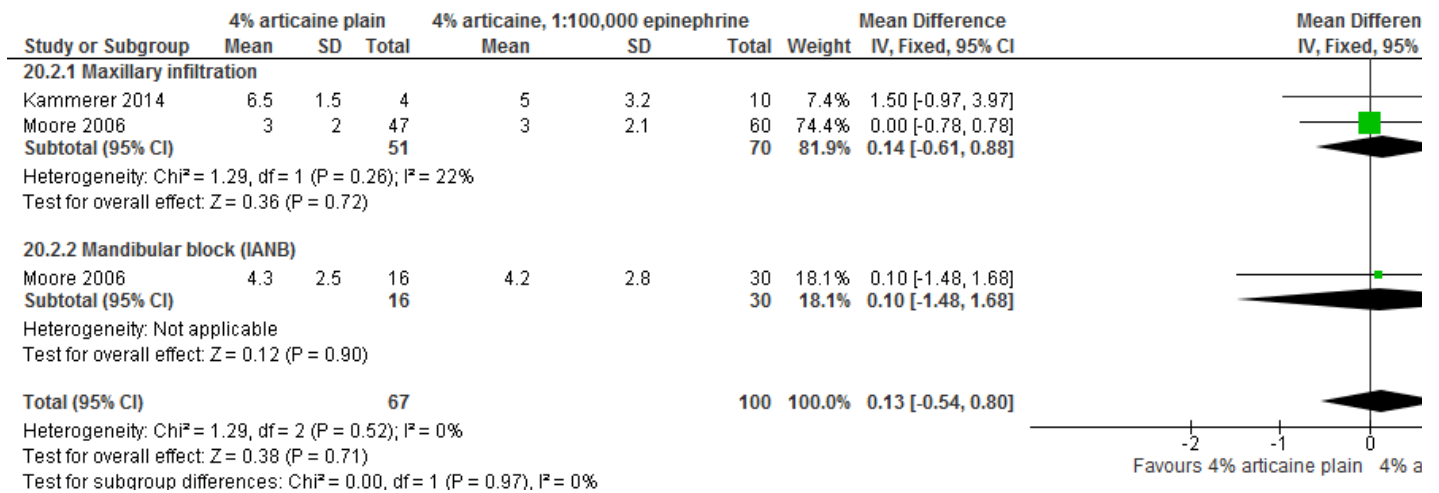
| | 4% articaine plain | | | 4% articaine, 1:100,000 epinephrine | | | | Mean Difference | Mean Differen |
|---|---|---|---|---|---|---|---|---|---|
| Study or Subgroup | Mean | SD | Total | Mean | SD | Total | Weight | IV, Fixed, 95% CI | IV, Fixed, 95% |
| 20.2.1 Maxillary infiltration | | | | | | | | | |
| Kammerer 2014 | 6.5 | 1.5 | 4 | 5 | 3.2 | 10 | 7.4% | 1.50 [-0.97, 3.97] | |
| Moore 2006 | 3 | 2 | 47 | 3 | 2.1 | 60 | 74.4% | 0.00 [-0.78, 0.78] | |
| Subtotal (95% CI) | | | 51 | | | 70 | 81.9% | 0.14 [-0.61, 0.88] | |

Heterogeneity: Chi² = 1.29, df = 1 (P = 0.26); I² = 22%
Test for overall effect: Z = 0.36 (P = 0.72)

| | | | | | | | | | |
|---|---|---|---|---|---|---|---|---|---|
| 20.2.2 Mandibular block (IANB) | | | | | | | | | |
| Moore 2006 | 4.3 | 2.5 | 16 | 4.2 | 2.8 | 30 | 18.1% | 0.10 [-1.48, 1.68] | |
| Subtotal (95% CI) | | | 16 | | | 30 | 18.1% | 0.10 [-1.48, 1.68] | |

Heterogeneity: Not applicable
Test for overall effect: Z = 0.12 (P = 0.90)

| | | | | | | | | | |
|---|---|---|---|---|---|---|---|---|---|
| Total (95% CI) | | | 67 | | | 100 | 100.0% | 0.13 [-0.54, 0.80] | |

Heterogeneity: Chi² = 1.29, df = 2 (P = 0.52); I² = 0%
Test for overall effect: Z = 0.38 (P = 0.71)
Test for subgroup differences: Chi² = 0.00, df = 1 (P = 0.97), I² = 0%

-2 -1 0
Favours 4% articaine plain 4% a